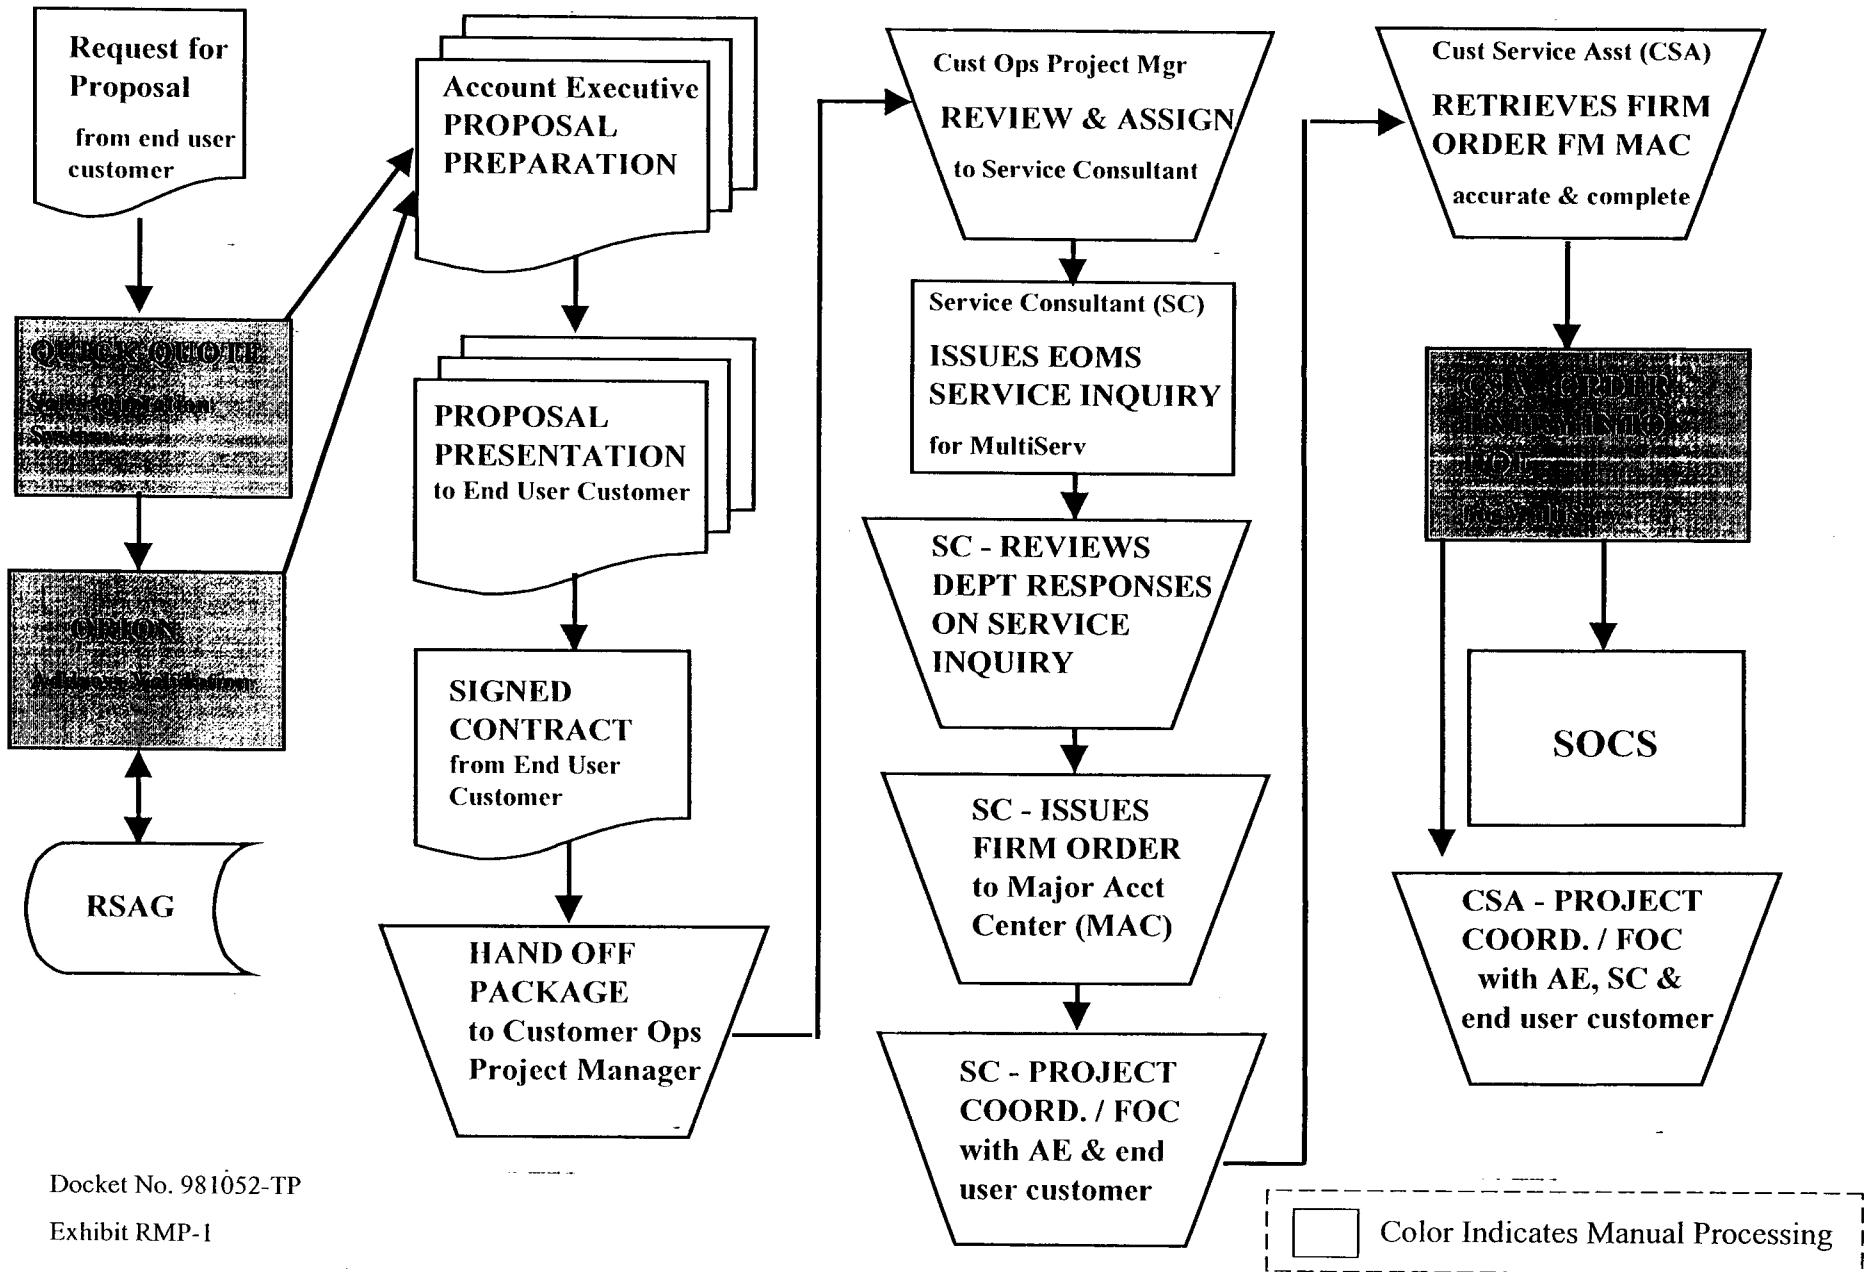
Request for Proposal from end user customer

QUICK QUOTE
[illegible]

ORION
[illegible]

RSAG

Account Executive PROPOSAL PREPARATION

PROPOSAL PRESENTATION to End User Customer

SIGNED CONTRACT from End User Customer

HAND OFF PACKAGE to Customer Ops Project Manager

Cust Ops Project Mgr
REVIEW & ASSIGN to Service Consultant

Service Consultant (SC)
ISSUES EOMS SERVICE INQUIRY for MultiServ

SC - REVIEWS DEPT RESPONSES ON SERVICE INQUIRY

SC - ISSUES FIRM ORDER to Major Acct Center (MAC)

SC - PROJECT COORD. / FOC with AE & end user customer

Cust Service Asst (CSA)
RETRIEVES FIRM ORDER FM MAC
accurate & complete

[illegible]

SOCS

CSA - PROJECT COORD. / FOC with AE, SC & end user customer

Docket No. 981052-TP
Exhibit RMP-1

Color Indicates Manual Processing